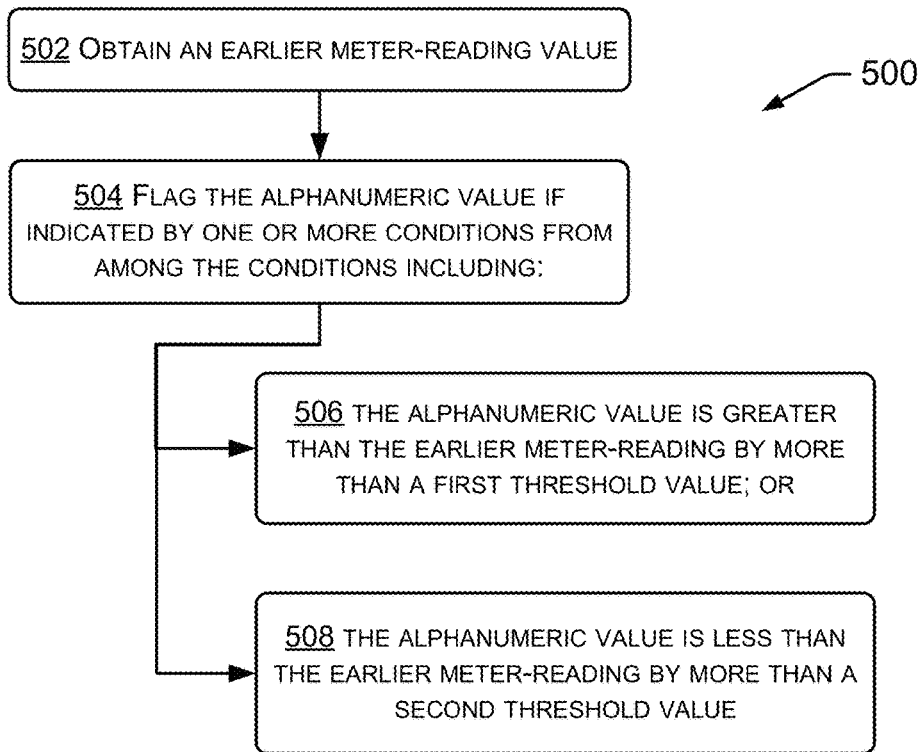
502 Obtain an earlier meter-reading value

500

504 Flag the alphanumeric value if indicated by one or more conditions from among the conditions including:

506 The alphanumeric value is greater than the earlier meter-reading by more than a first threshold value; or

508 The alphanumeric value is less than the earlier meter-reading by more than a second threshold value